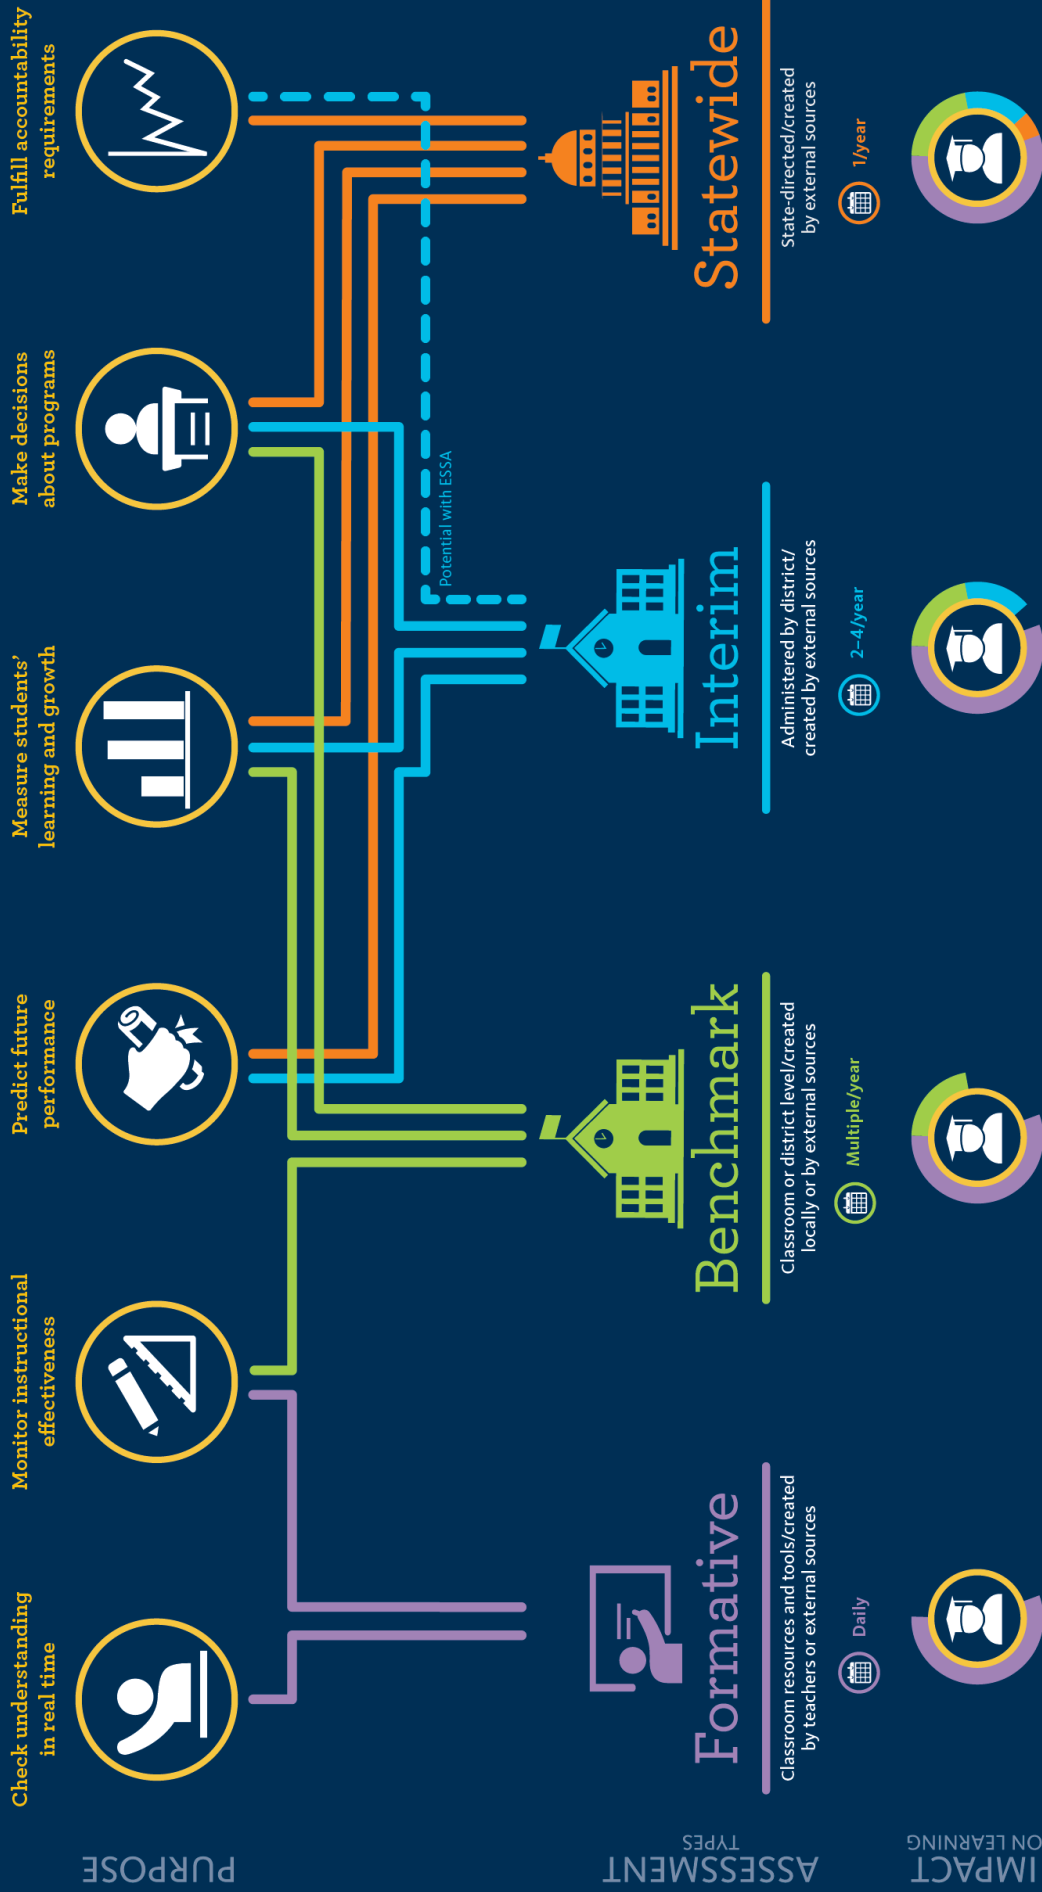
PURPOSE

Check understanding in real time

Monitor instructional effectiveness

Predict future performance

Measure students' learning and growth

Make decisions about programs

Fulfill accountability requirements

ASSESSMENT TYPES

Formative

Classroom resources and tools/created by teachers or external sources

Daily

Benchmark

Classroom or district level/created locally or by external sources

Multiple/year

Interim

Administered by district/ created by external sources

2–4/year

Potential with ESSA

Statewide

State-directed/created by external sources

1/year

IMPACT ON LEARNING